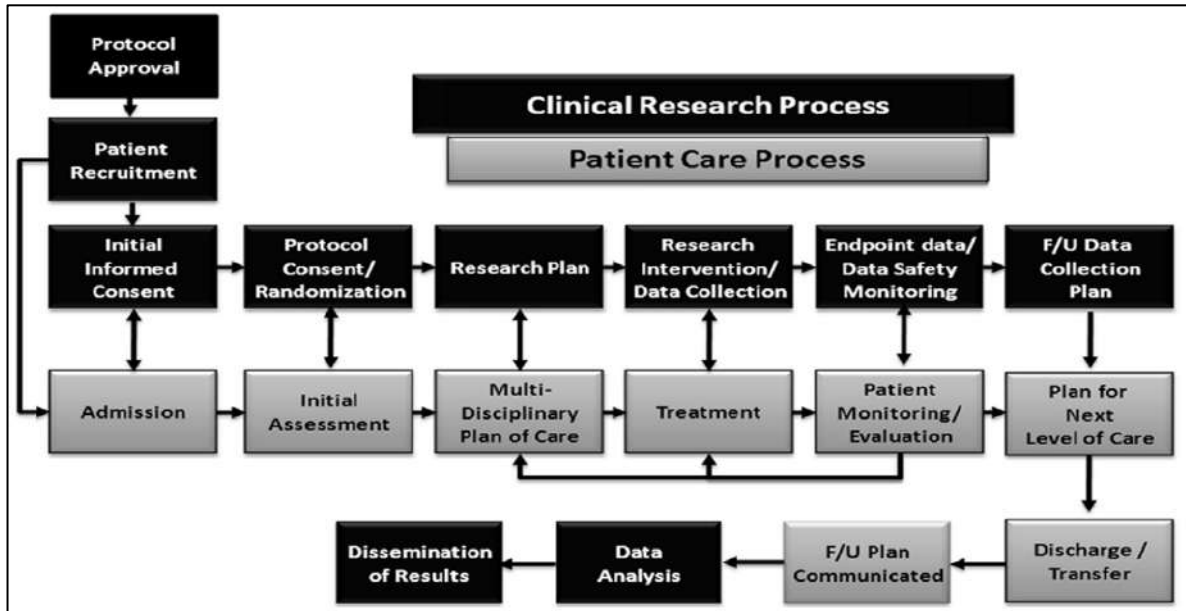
Protocol Approval

Clinical Research Process

Patient Care Process

Patient Recruitment

Initial Informed Consent

Protocol Consent/ Randomization

Research Plan

Research Intervention/ Data Collection

Endpoint data/ Data Safety Monitoring

F/U Data Collection Plan

Admission

Initial Assessment

Multi-Disciplinary Plan of Care

Treatment

Patient Monitoring/ Evaluation

Plan for Next Level of Care

Dissemination of Results

Data Analysis

F/U Plan Communicated

Discharge / Transfer